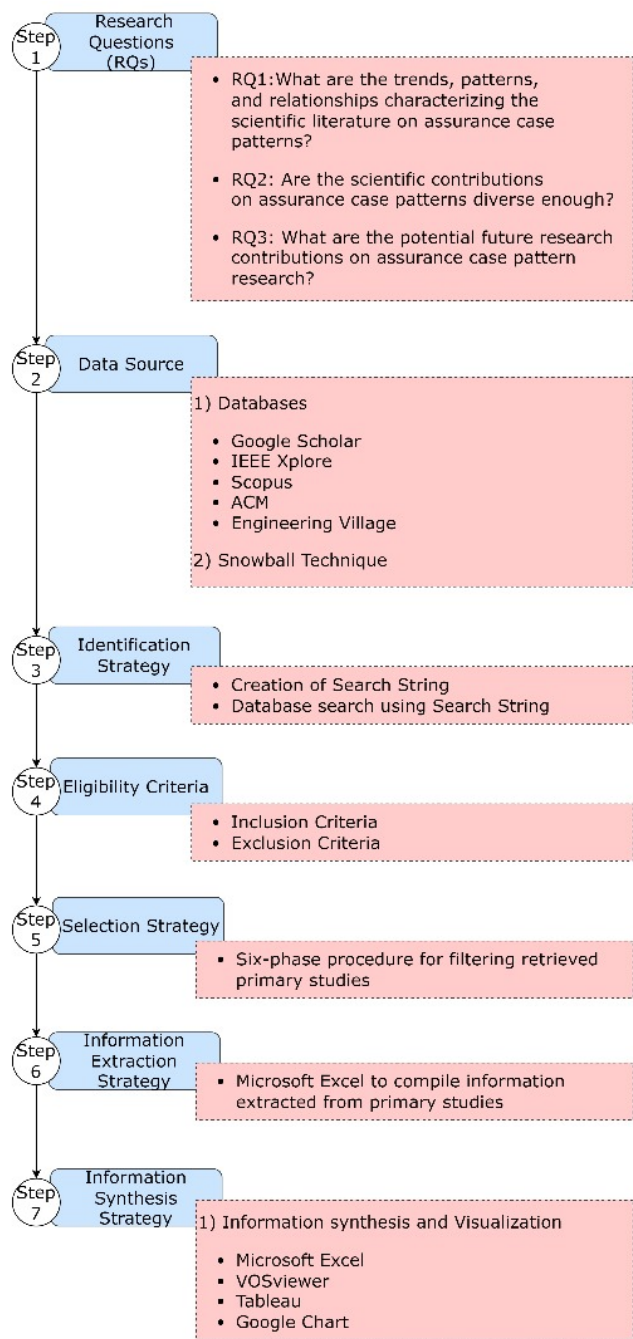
Step 1

Research Questions (RQs)

- RQ1:What are the trends, patterns, and relationships characterizing the scientific literature on assurance case patterns?
- RQ2: Are the scientific contributions on assurance case patterns diverse enough?
- RQ3: What are the potential future research contributions on assurance case pattern research?

Step 2

Data Source

1) Databases

- Google Scholar
- IEEE Xplore
- Scopus
- ACM
- Engineering Village

2) Snowball Technique

Step 3

Identification Strategy

- Creation of Search String
- Database search using Search String

Step 4

Eligibility Criteria

- Inclusion Criteria
- Exclusion Criteria

Step 5

Selection Strategy

- Six-phase procedure for filtering retrieved primary studies

Step 6

Information Extraction Strategy

- Microsoft Excel to compile information extracted from primary studies

Step 7

Information Synthesis Strategy

1) Information synthesis and Visualization

- Microsoft Excel
- VOSviewer
- Tableau
- Google Chart